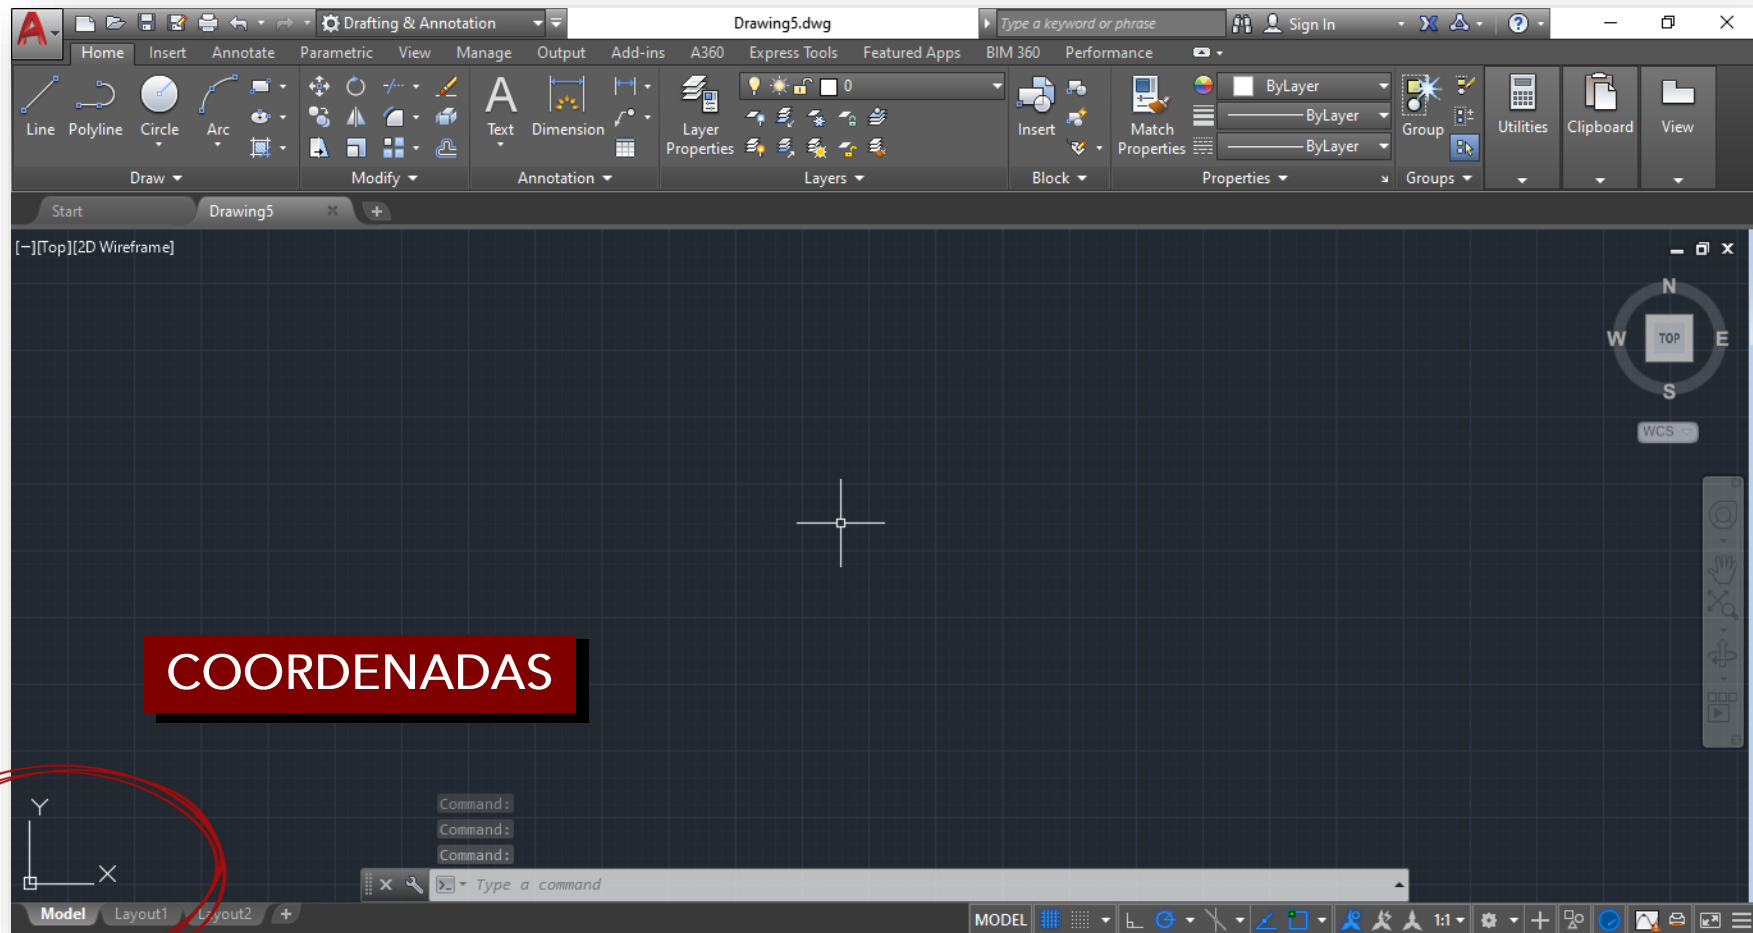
Drafting & Annotation
Drawing5.dwg
Type a keyword or phrase
Sign In

Home Insert Annotate Parametric View Manage Output Add-ins A360 Express Tools Featured Apps BIM 360 Performance

Line Polyline Circle Arc
Draw
Modify
Text Dimension
Annotation
Layer Properties
0
Layers
Insert
Block
Match Properties
ByLayer
ByLayer
ByLayer
Properties
Group
Groups
Utilities
Clipboard
View

Start
Drawing5

[−][Top][2D Wireframe]

N
W
TOP
E
S
WCS

COORDENADAS

Y
X

Command:
Command:
Command:
Type a command

Model Layout1 Layout2 +
MODEL
1:1